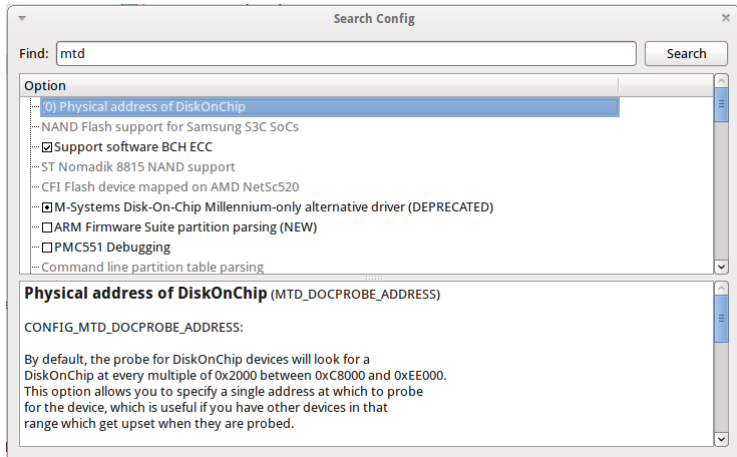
Search Config

Find: mtd

Search

Option

(0) Physical address of DiskOnChip
NAND Flash support for Samsung S3C SoCs
Support software BCH ECC
ST Nomadik 8815 NAND support
CFI Flash device mapped on AMD NetSc520
M-Systems Disk-On-Chip Millennium-only alternative driver (DEPRECATED)
ARM Firmware Suite partition parsing (NEW)
PMC551 Debugging
Command line partition table parsing

**Physical address of DiskOnChip** (MTD_DOCPROBE_ADDRESS)

CONFIG_MTD_DOCPROBE_ADDRESS:

By default, the probe for DiskOnChip devices will look for a DiskOnChip at every multiple of 0x2000 between 0xC8000 and 0xEE000. This option allows you to specify a single address at which to probe for the device, which is useful if you have other devices in that range which get upset when they are probed.